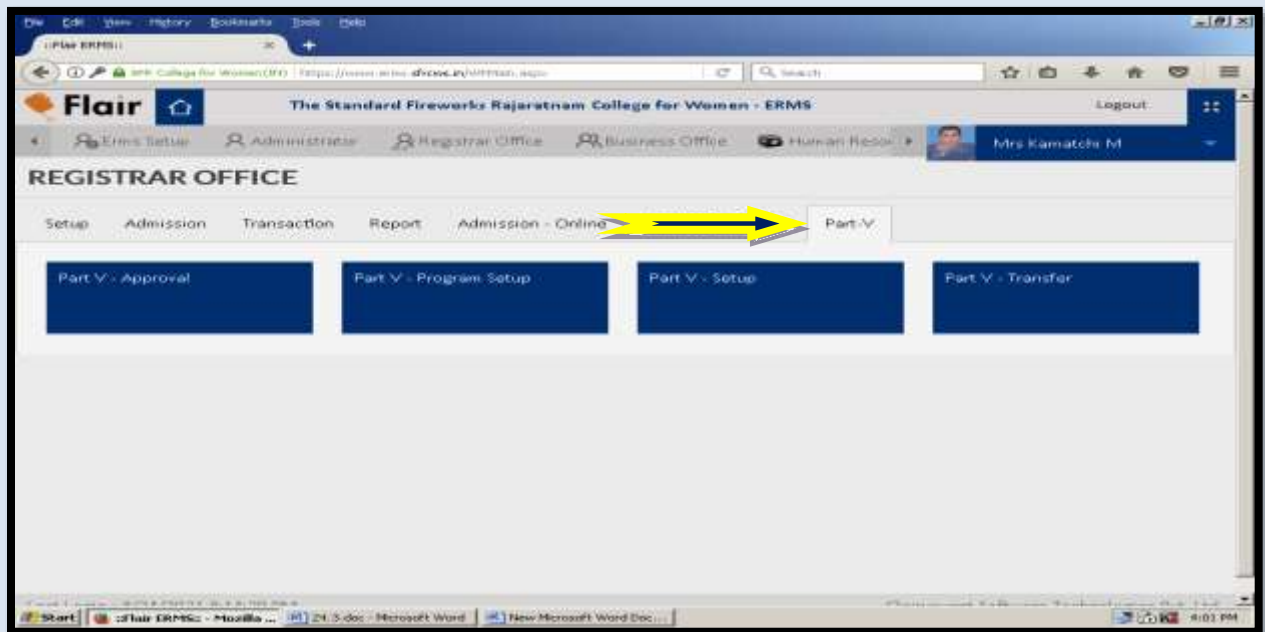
File Edit View History Bookmarks Tools Help

::Flair ERMS::

SFR College for Women(DR) https://www.erms.sfrcoe.in/

Search

Flair

The Standard Fireworks Rajaratnam College for Women - ERMS

Logout

Erms Setup Administrator Registrar Office Business Office Human Reso

Mrs Kamatchi M

REGISTRAR OFFICE

Setup Admission Transaction Report Admission - Online Part-V

Part V - Approval

Part V - Program Setup

Part V - Setup

Part V - Transfer

Start ::Flair ERMS:: - Mozilla ... 24.5.doc - Microsoft Word New Microsoft Word Doc... 4:01 PM